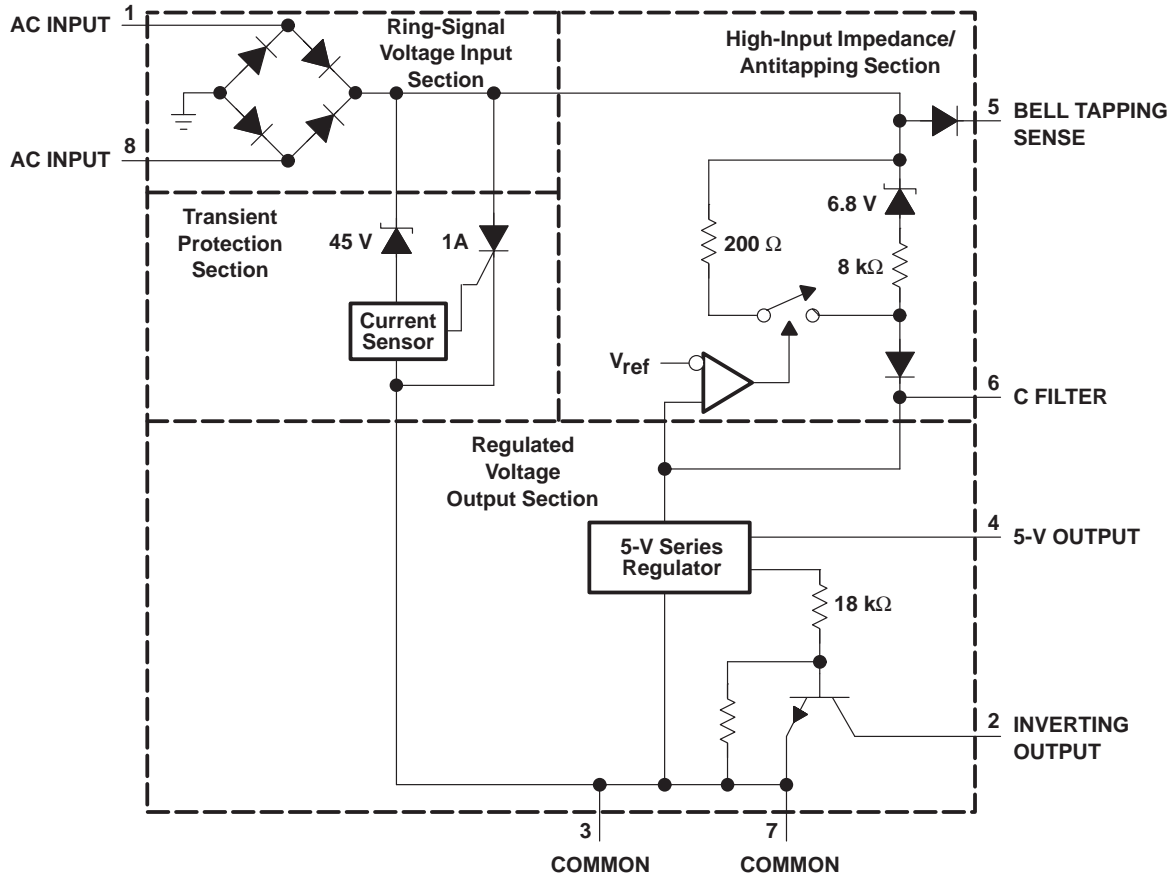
AC INPUT 1

Ring-Signal Voltage Input Section

High-Input Impedance/ Antitapping Section

5 BELL TAPPING SENSE

AC INPUT 8

Transient Protection Section

45 V

1A

Current Sensor

200 Ω

6.8 V

8 kΩ

$V_{ref}$

6 C FILTER

Regulated Voltage Output Section

5-V Series Regulator

4 5-V OUTPUT

18 kΩ

2 INVERTING OUTPUT

3 COMMON

7 COMMON